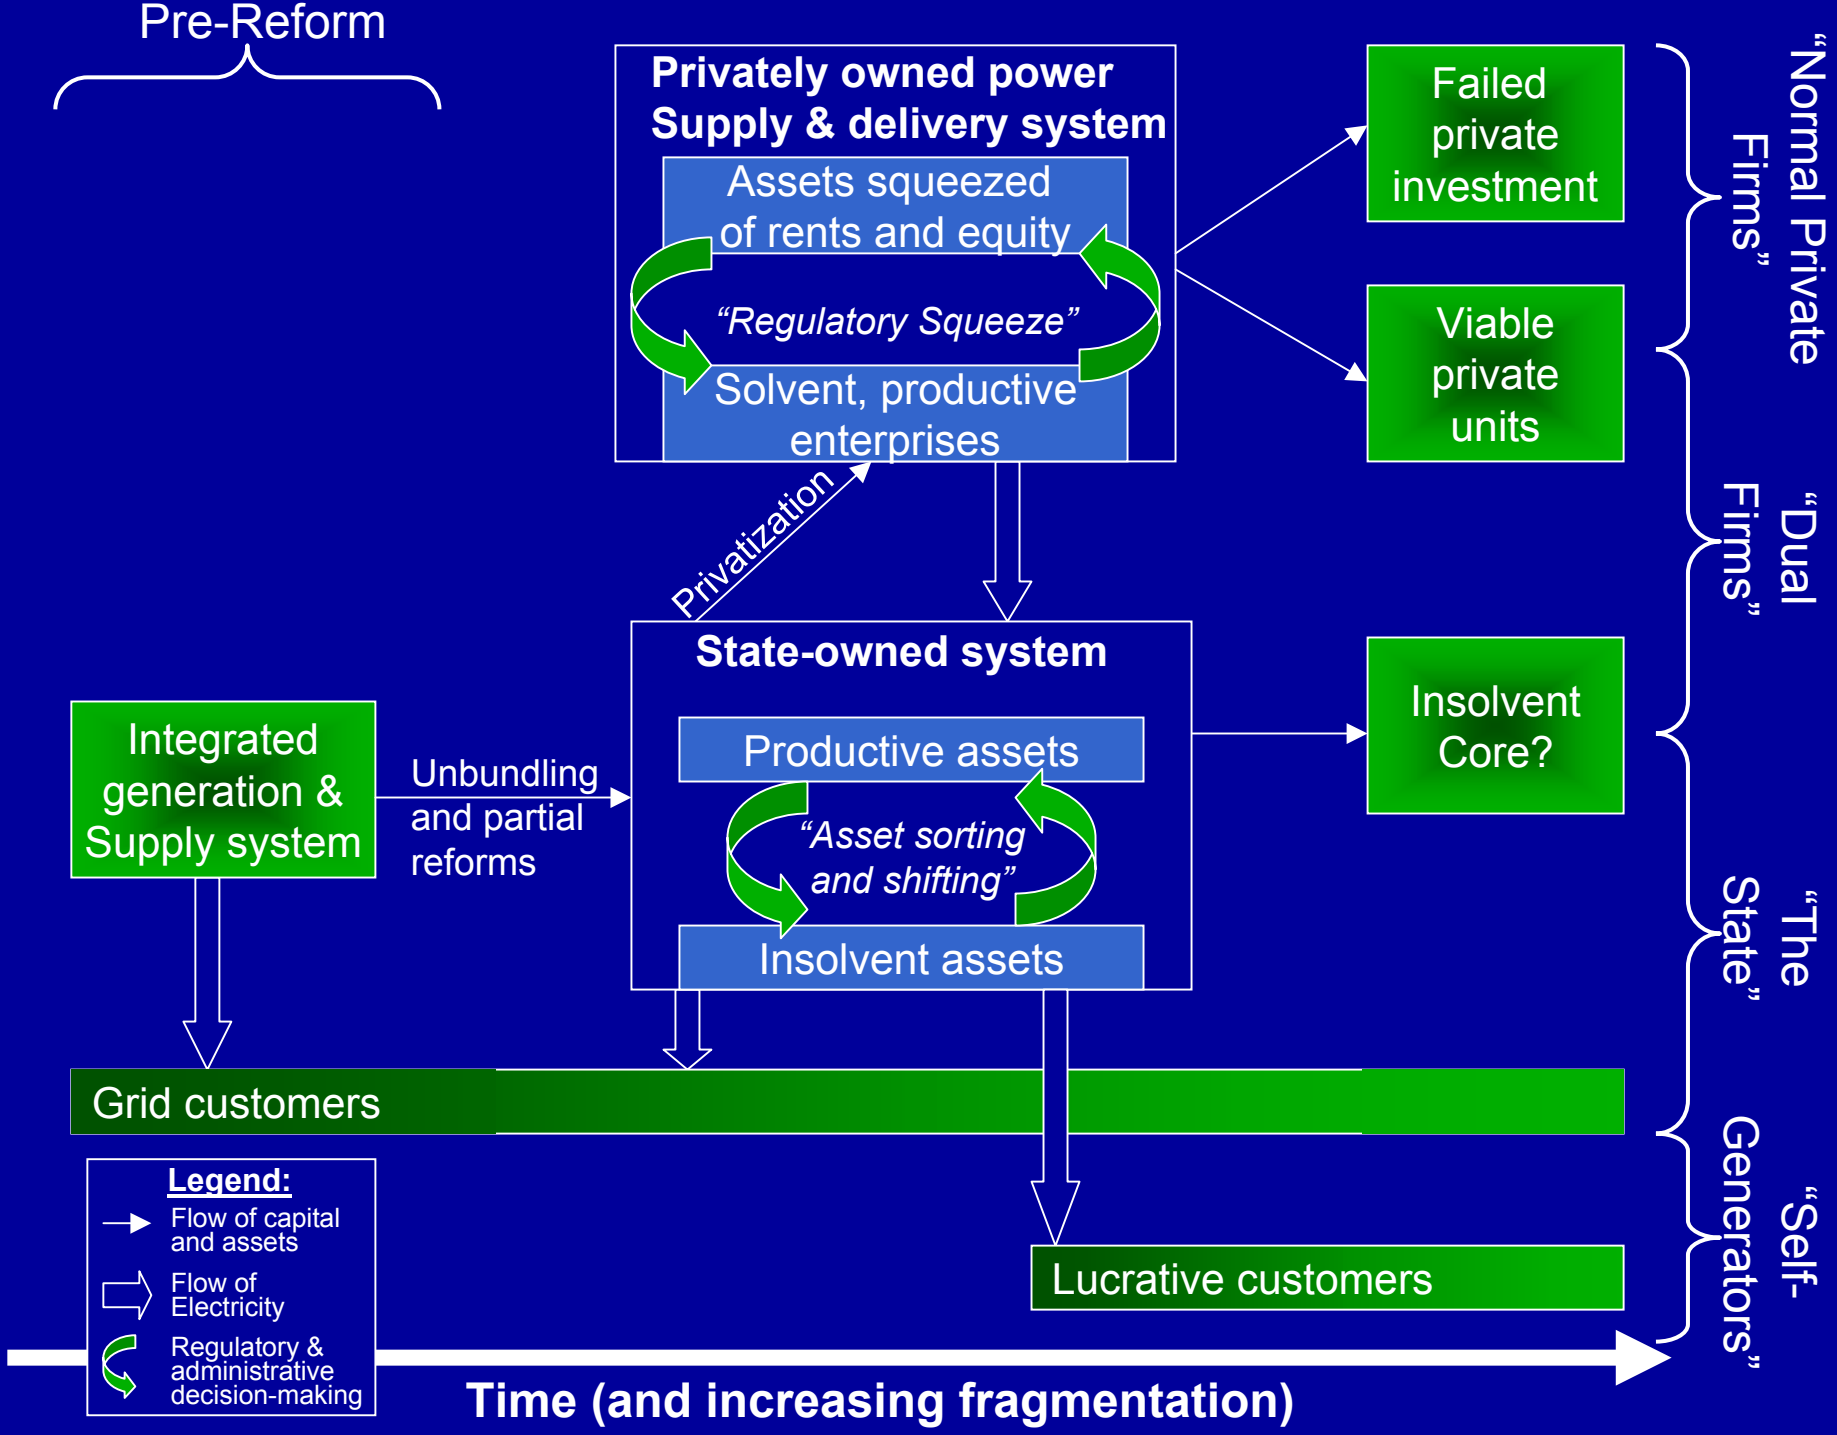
Pre-Reform

Privately owned power Supply & delivery system

Assets squeezed of rents and equity

"Regulatory Squeeze"

Solvent, productive enterprises

Failed private investment

Viable private units

"Normal Private Firms"

Privatization

"Dual Firms"

State-owned system

Productive assets

"Asset sorting and shifting"

Insolvent assets

Insolvent Core?

Integrated generation & Supply system

Unbundling and partial reforms

"The State"

Grid customers

Legend:
Flow of capital and assets
Flow of Electricity
Regulatory & administrative decision-making

Lucrative customers

"Self-Generators"

Time (and increasing fragmentation)